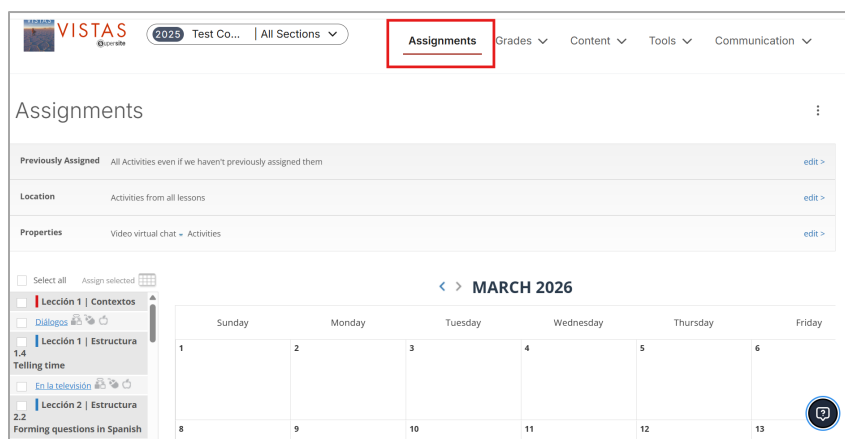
VISTAS
supersite

2025 Test Co... | All Sections

Assignments Grades Content Tools Communication

Assignments

Previously Assigned All Activities even if we haven't previously assigned them edit >

Location Activities from all lessons edit >

Properties Video virtual chat + Activities edit >

Select all Assign selected

Lección 1 | Contextos

Diálogos

Lección 1 | Estructura 1.4 Telling time

En la televisión

Lección 2 | Estructura 2.2 Forming questions in Spanish

MARCH 2026

| Sunday | Monday | Tuesday | Wednesday | Thursday | Friday |
|---|---|---|---|---|---|
| 1 | 2 | 3 | 4 | 5 | 6 |
| 8 | 9 | 10 | 11 | 12 | 13 |